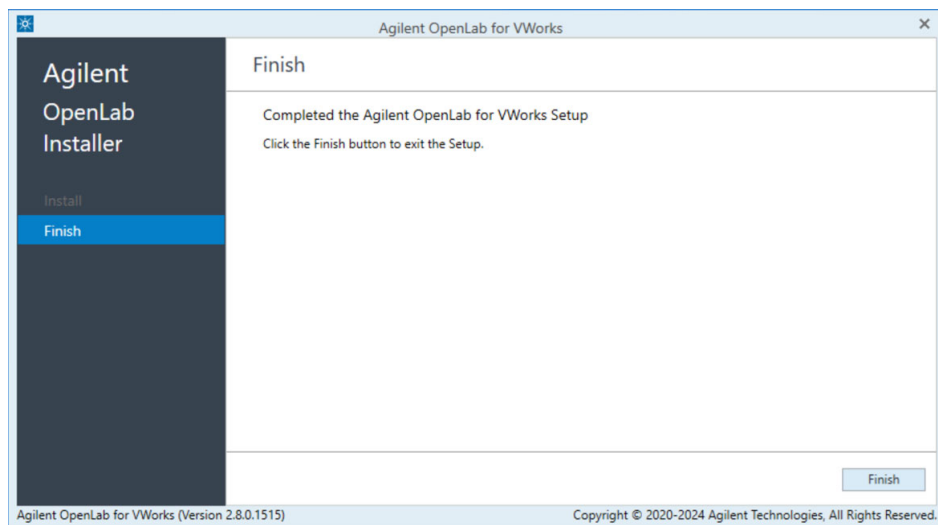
Agilent OpenLab for VWorks

Agilent
OpenLab
Installer

Install

Finish

Finish

Completed the Agilent OpenLab for VWorks Setup

Click the Finish button to exit the Setup.

Finish

Agilent OpenLab for VWorks (Version 2.8.0.1515)

Copyright © 2020-2024 Agilent Technologies, All Rights Reserved.